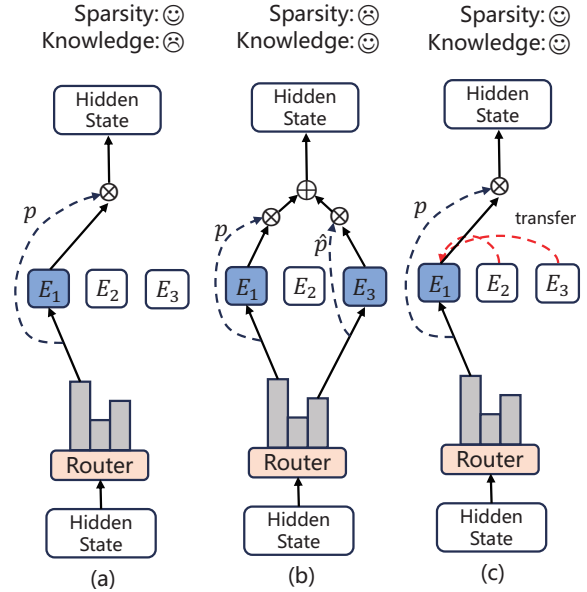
Sparsity:☺
Knowledge:☹

Hidden State

$\otimes$

$p$

$E_1$ $E_2$ $E_3$

Router

Hidden State

(a)

Sparsity:☹
Knowledge:☺

Hidden State

$\oplus$

$\otimes$ $\otimes$

$p$ $\hat{p}$

$E_1$ $E_2$ $E_3$

Router

Hidden State

(b)

Sparsity:☺
Knowledge:☺

Hidden State

$\otimes$

$p$

transfer

$E_1$ $E_2$ $E_3$

Router

Hidden State

(c)